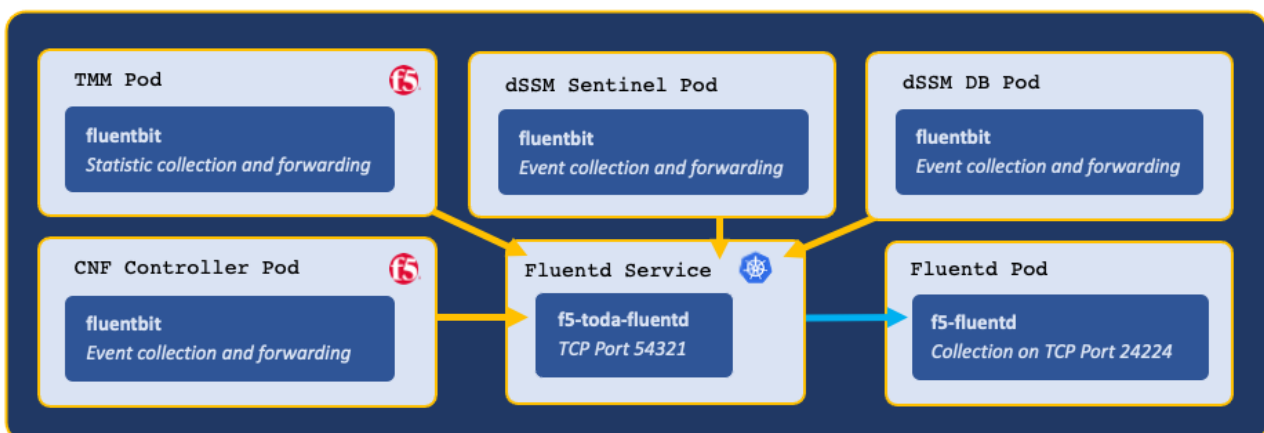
TMM Pod

f5

fluentbit
Statistic collection and forwarding

dSSM Sentinel Pod

fluentbit
Event collection and forwarding

dSSM DB Pod

fluentbit
Event collection and forwarding

CNF Controller Pod

f5

fluentbit
Event collection and forwarding

Fluentd Service

f5-toda-fluentd
TCP Port 54321

Fluentd Pod

f5-fluentd
Collection on TCP Port 24224